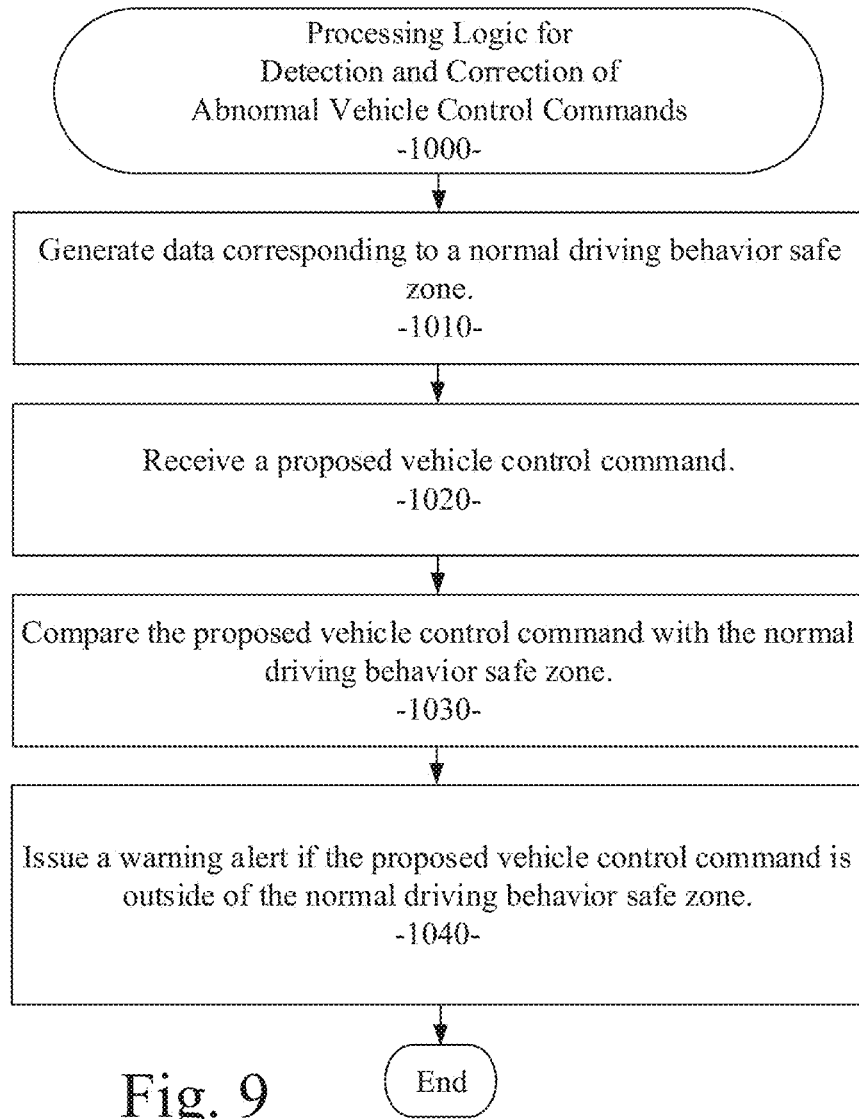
Processing Logic for
Detection and Correction of
Abnormal Vehicle Control Commands
-1000-

Generate data corresponding to a normal driving behavior safe zone.
-1010-

Receive a proposed vehicle control command.
-1020-

Compare the proposed vehicle control command with the normal driving behavior safe zone.
-1030-

Issue a warning alert if the proposed vehicle control command is outside of the normal driving behavior safe zone.
-1040-

End

Fig. 9